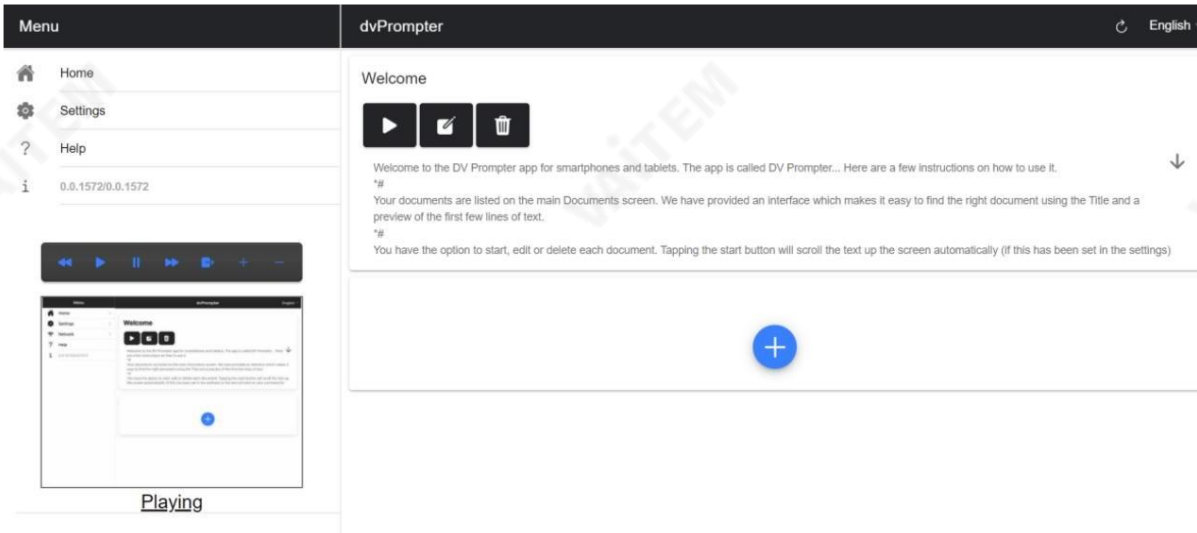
Menu

Home

Settings

Help

0.0.1572/0.0.1572

Playing

dvPrompter

English

Welcome

Welcome to the DV Prompter app for smartphones and tablets. The app is called DV Prompter... Here are a few instructions on how to use it.
*#
Your documents are listed on the main Documents screen. We have provided an interface which makes it easy to find the right document using the Title and a preview of the first few lines of text.
*#
You have the option to start, edit or delete each document. Tapping the start button will scroll the text up the screen automatically (if this has been set in the settings)